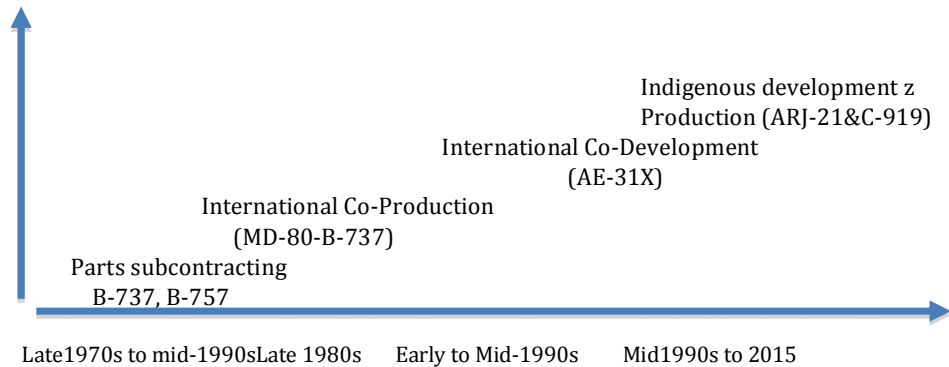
Indigenous development z
Production (ARJ-21&C-919)

International Co-Development
(AE-31X)

International Co-Production
(MD-80-B-737)

Parts subcontracting
B-737, B-757

Late1970s to mid-1990sLate 1980s Early to Mid-1990s Mid1990s to 2015